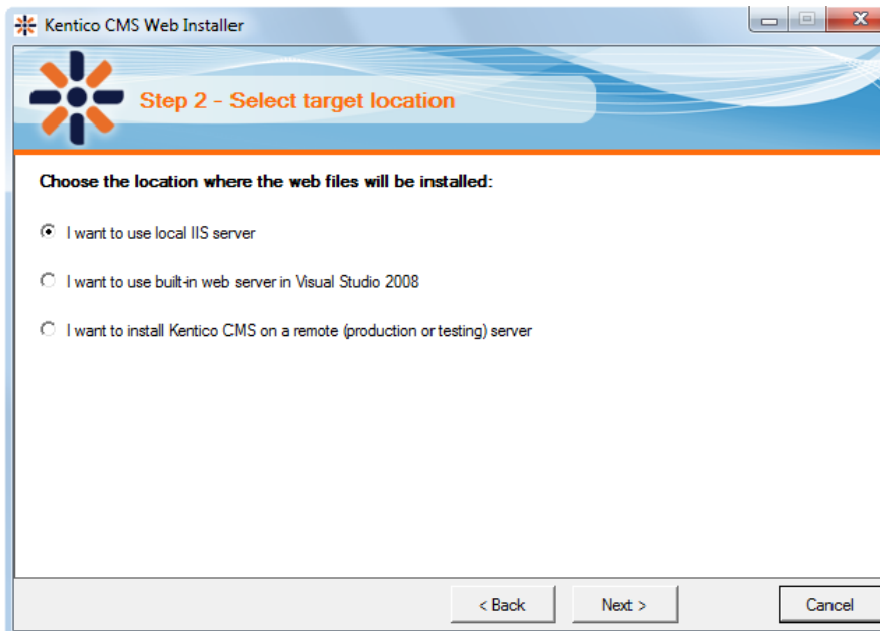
Kentico CMS Web Installer

Step 2 - Select target location

Choose the location where the web files will be installed:

I want to use local IIS server

I want to use built-in web server in Visual Studio 2008

I want to install Kentico CMS on a remote (production or testing) server

< Back

Next >

Cancel